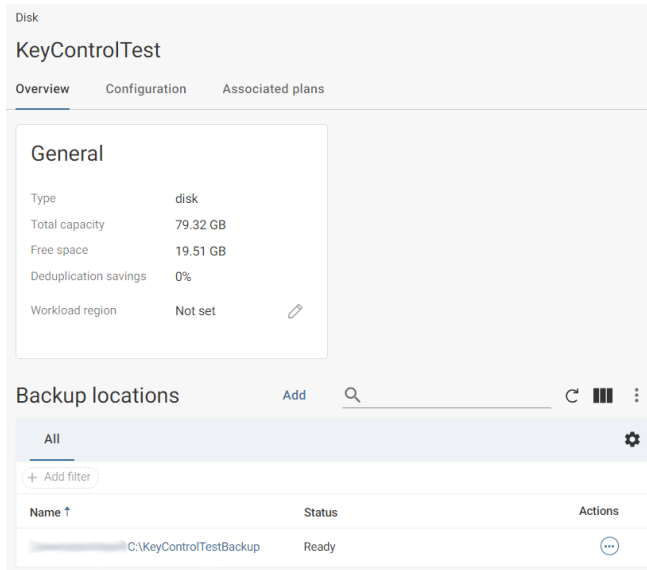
Disk

KeyControlTest

Overview Configuration Associated plans

General

| Type | disk |
|---|---|
| Total capacity | 79.32 GB |
| Free space | 19.51 GB |
| Deduplication savings | 0% |
| Workload region | Not set |

Backup locations Add

All

+ Add filter

| Name ↑ | Status | Actions |
|---|---|---|
| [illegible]C:\KeyControlTestBackup | Ready | |